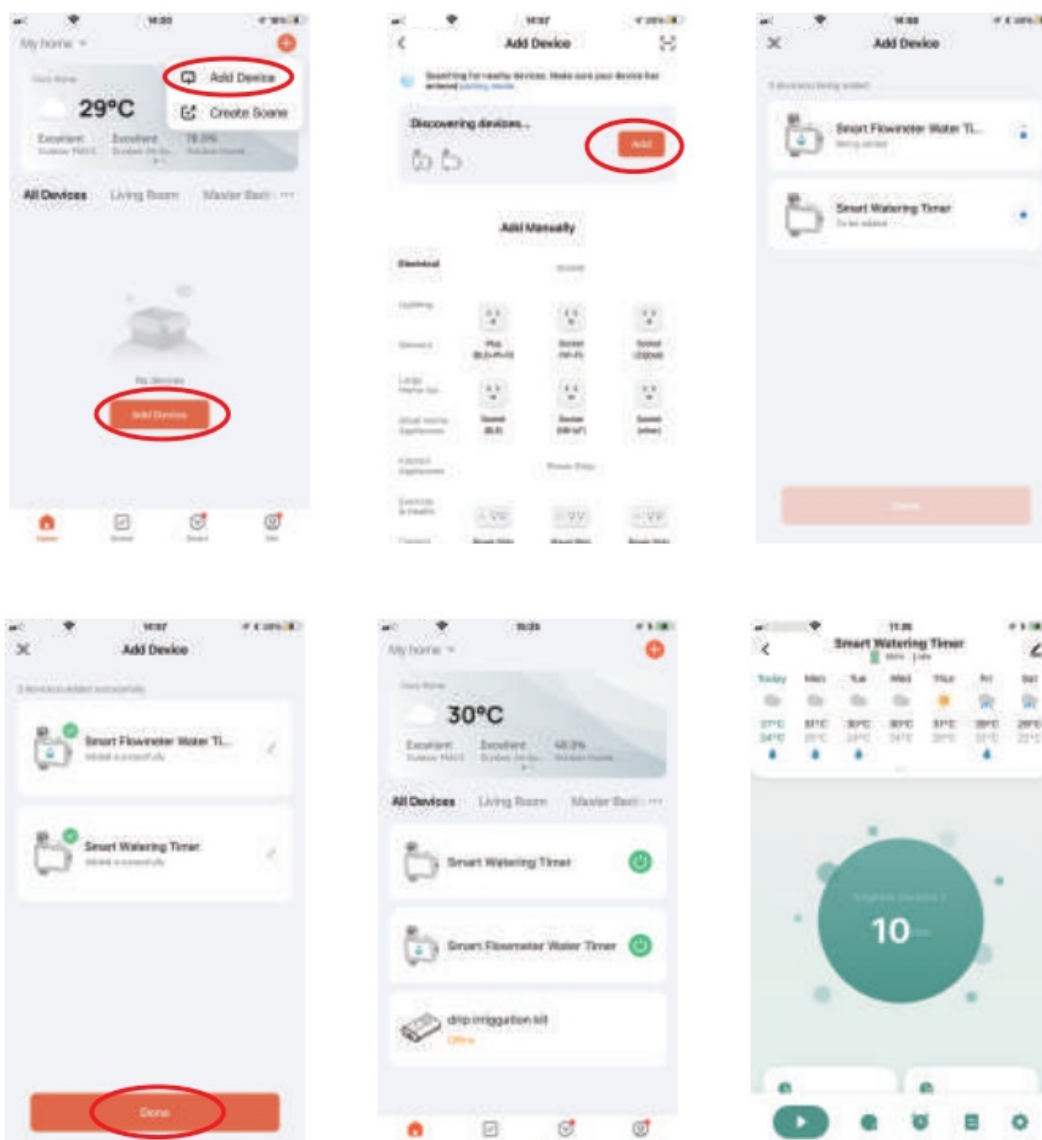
My home

Add Device

Create Scene

29°C

Excellent

Excellent

All Devices

Living Room

Master Bed

No devices

Add Device

Add Device

Discovering devices...

Add

Add Manually

Electrical

Socket

Plug

Socket

Socket

Socket

Socket

Socket

Power Strip

Add Device

Smart Flowmeter Water Ti...

Smart Watering Timer

Done

Add Device

Smart Flowmeter Water Ti...

Smart Watering Timer

Done

My home

30°C

Excellent

Excellent

All Devices

Living Room

Master Bed

Smart Watering Timer

Smart Flowmeter Water Timer

drip irriggation kit

Offline

Smart Watering Timer

Today

Mon

Tue

Wed

Thu

Fri

Sat

10